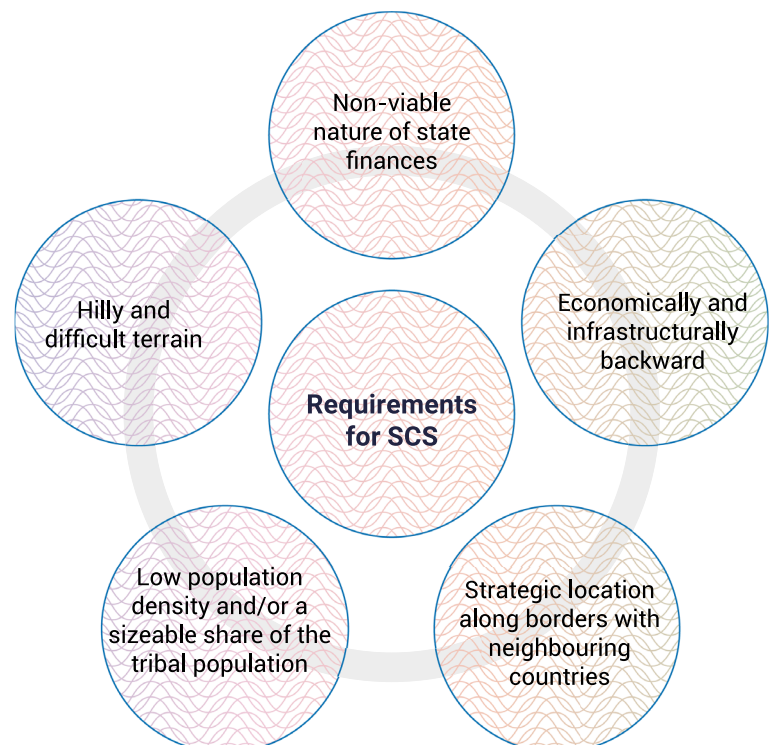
Non-viable nature of state finances

Hilly and difficult terrain

Requirements for SCS

Economically and infrastructurally backward

Low population density and/or a sizeable share of the tribal population

Strategic location along borders with neighbouring countries